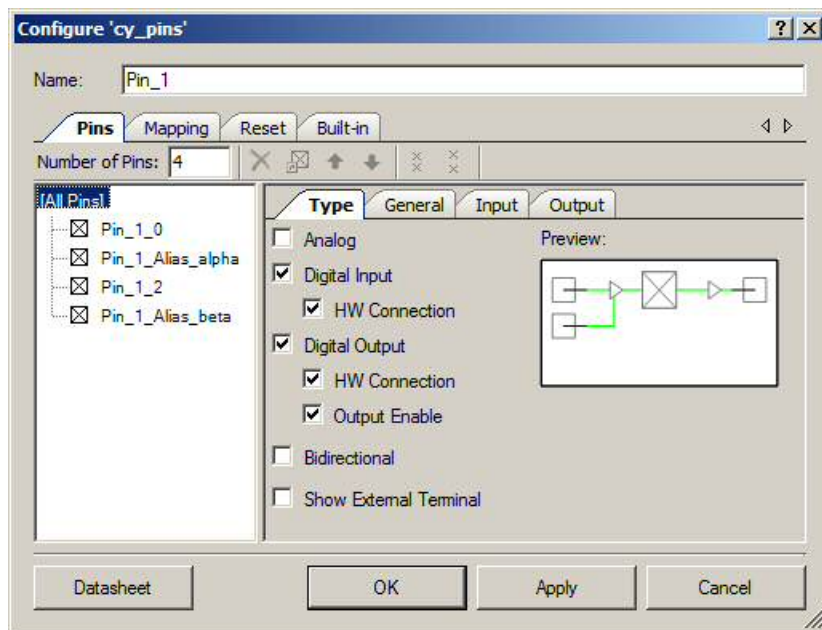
Configure 'cy_pins'

?

X

Name: Pin_1

Pins

Mapping

Reset

Built-in

Number of Pins: 4

[All Pins]

Pin_1_0

Pin_1_Alias_alpha

Pin_1_2

Pin_1_Alias_beta

Type

General

Input

Output

Analog

Digital Input

HW Connection

Digital Output

HW Connection

Output Enable

Bidirectional

Show External Terminal

Preview:

Datasheet

OK

Apply

Cancel